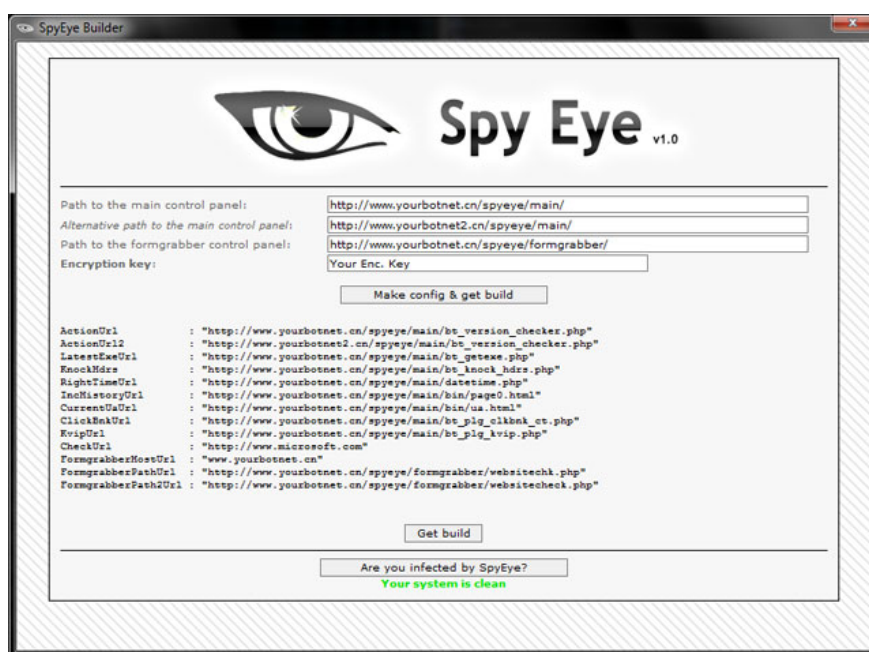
SpyEye Builder

Spy Eye v1.0

Path to the main control panel: http://www.yourbotnet.cn/spyeye/main/
Alternative path to the main control panel: http://www.yourbotnet2.cn/spyeye/main/
Path to the formgrabber control panel: http://www.yourbotnet.cn/spyeye/formgrabber/
Encryption key: Your Enc. Key

Make config & get build

ActionUrl : "http://www.yourbotnet.cn/spyeye/main/bt_version_checker.php"
ActionUrl2 : "http://www.yourbotnet2.cn/spyeye/main/bt_version_checker.php"
LatestExeUrl : "http://www.yourbotnet.cn/spyeye/main/bt_getexe.php"
KnockHdrs : "http://www.yourbotnet.cn/spyeye/main/bt_knock_hdrs.php"
RightTimeUrl : "http://www.yourbotnet.cn/spyeye/main/datetime.php"
IncHistoryUrl : "http://www.yourbotnet.cn/spyeye/main/bin/page0.html"
CurrentUaUrl : "http://www.yourbotnet.cn/spyeye/main/bin/ua.html"
ClickBnkUrl : "http://www.yourbotnet.cn/spyeye/main/bt_plg_clkbnk_ct.php"
KvipUrl : "http://www.yourbotnet.cn/spyeye/main/bt_plg_kvip.php"
CheckUrl : "http://www.microsoft.com"
FormgrabberHostUrl : "www.yourbotnet.cn"
FormgrabberPathUrl : "http://www.yourbotnet.cn/spyeye/formgrabber/websitechk.php"
FormgrabberPath2Url : "http://www.yourbotnet.cn/spyeye/formgrabber/websitecheck.php"

Get build

Are you infected by SpyEye?
Your system is clean